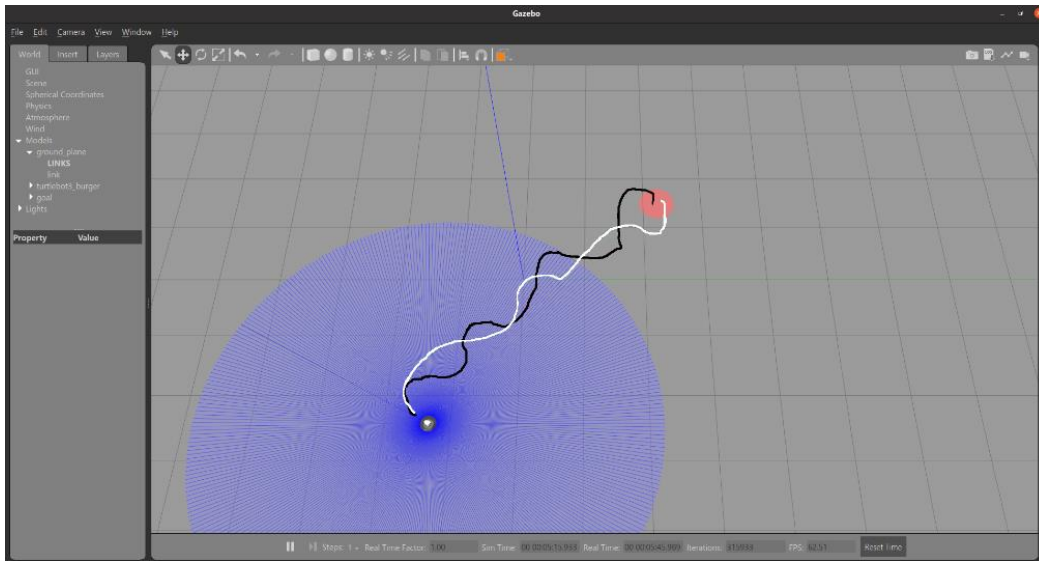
Gazebo

File Edit Camera View Window Help

World Insert Layers

GUI
Scene
Spherical Coordinates
Physics
Atmosphere
Wind
Models
ground_plane
LINKS
link
turtlebot3_burger
goal
Lights

| Property | Value |
|---|---|

Steps: 1 Real Time Factor: 1.00 Sim Time: 00 00:05:15.933 Real Time: 00 00:05:45.909 Iterations: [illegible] FPS: 62.51 Reset Time